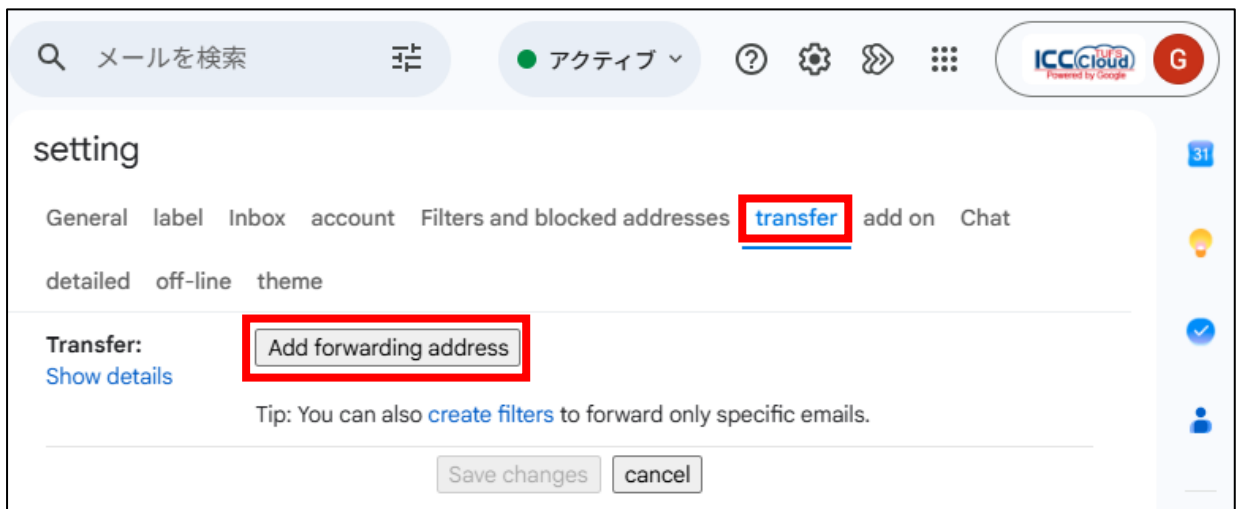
メールを検索

アクティブ

ICC TUFS Cloud Powered by Google

G

setting

General label Inbox account Filters and blocked addresses transfer add on Chat

detailed off-line theme

31

Transfer:
Show details

Add forwarding address

Tip: You can also create filters to forward only specific emails.

Save changes cancel